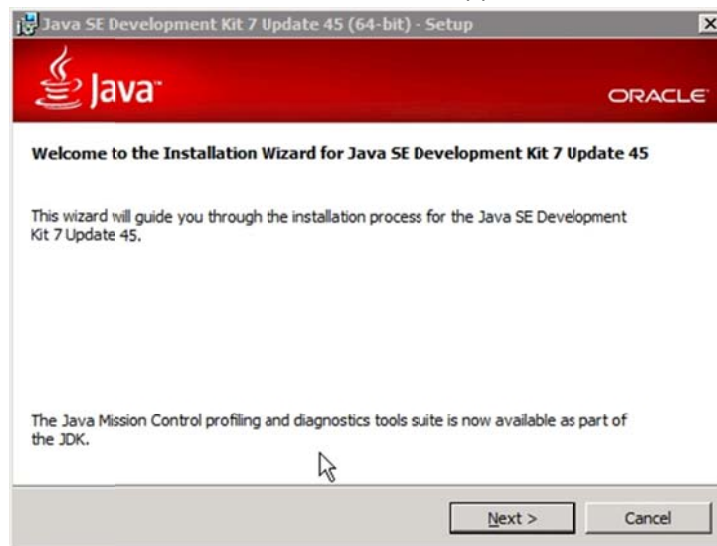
Java SE Development Kit 7 Update 45 (64-bit) - Setup

Java

ORACLE

Welcome to the Installation Wizard for Java SE Development Kit 7 Update 45

This wizard will guide you through the installation process for the Java SE Development Kit 7 Update 45.

The Java Mission Control profiling and diagnostics tools suite is now available as part of the JDK.

Next >

Cancel